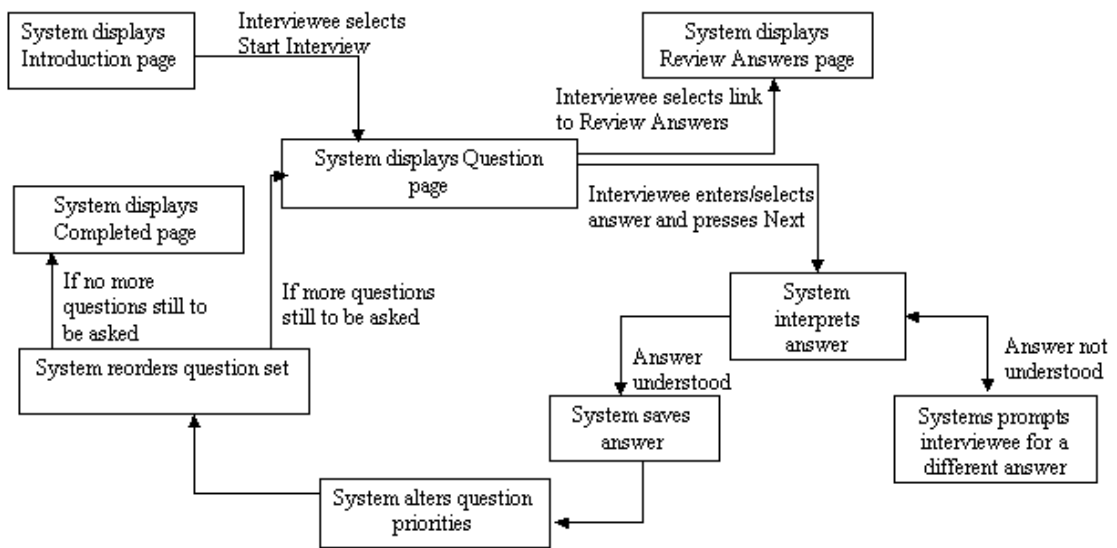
System displays Introduction page

Interviewee selects Start Interview

System displays Review Answers page

Interviewee selects link to Review Answers

System displays Question page

System displays Completed page

Interviewee enters/selects answer and presses Next

If no more questions still to be asked

If more questions still to be asked

System interprets answer

System reorders question set

Answer understood

Answer not understood

System saves answer

Systems prompts interviewee for a different answer

System alters question priorities